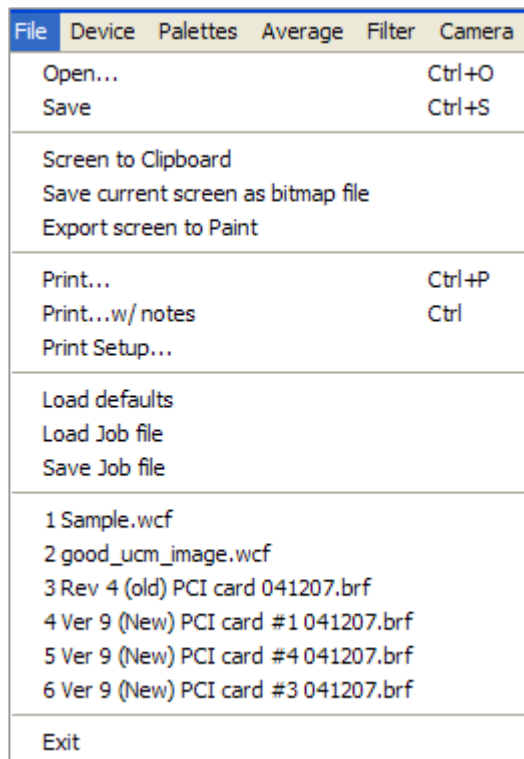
File Device Palettes Average Filter Camera

Open... Ctrl+O
Save Ctrl+S

Screen to Clipboard
Save current screen as bitmap file
Export screen to Paint

Print... Ctrl+P
Print...w/ notes Ctrl
Print Setup...

Load defaults
Load Job file
Save Job file

1 Sample.wcf
2 good_ucm_image.wcf
3 Rev 4 (old) PCI card 041207.brf
4 Ver 9 (New) PCI card #1 041207.brf
5 Ver 9 (New) PCI card #4 041207.brf
6 Ver 9 (New) PCI card #3 041207.brf

Exit